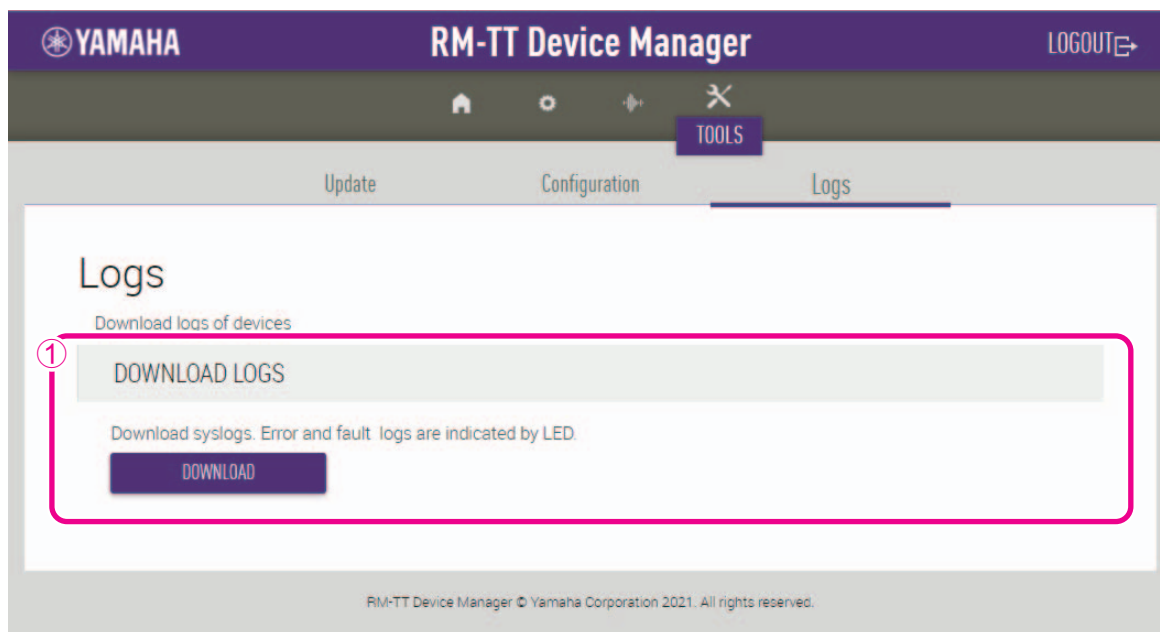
YAMAHA

RM-TT Device Manager

LOGOUT

TOOLS

Update

Configuration

Logs

Logs

Download logs of devices

①

DOWNLOAD LOGS

Download syslogs. Error and fault logs are indicated by LED.

DOWNLOAD

RM-TT Device Manager © Yamaha Corporation 2021. All rights reserved.